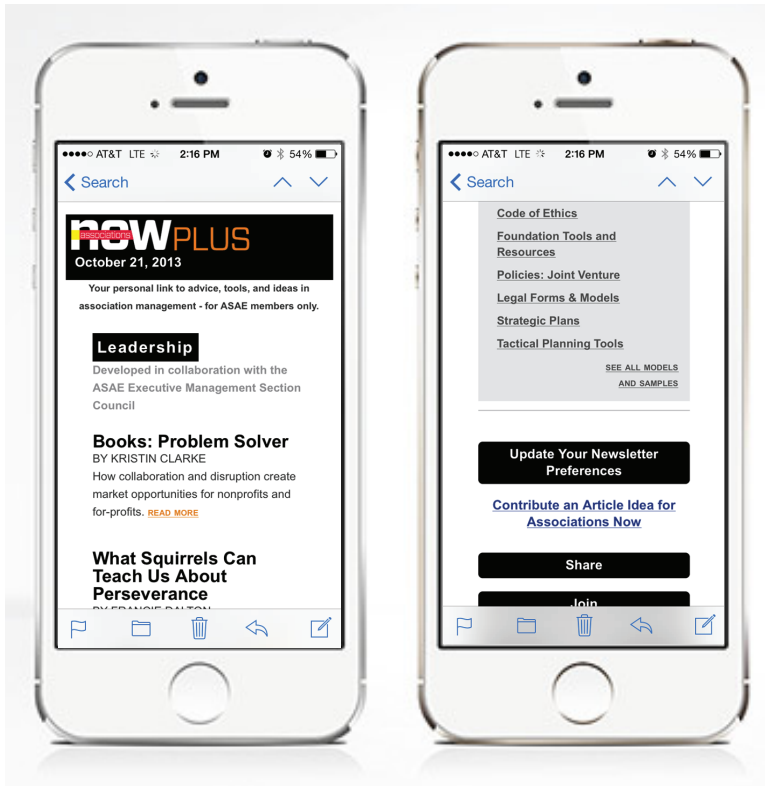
●●●●○ AT&T LTE 2:16 PM 54%

< Search

associations now PLUS
October 21, 2013

Your personal link to advice, tools, and ideas in association management - for ASAE members only.

Leadership

Developed in collaboration with the ASAE Executive Management Section Council

Books: Problem Solver
BY KRISTIN CLARKE
How collaboration and disruption create market opportunities for nonprofits and for-profits. READ MORE

What Squirrels Can Teach Us About Perseverance
BY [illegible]

●●●●○ AT&T LTE 2:16 PM 54%

< Search

Code of Ethics

Foundation Tools and Resources

Policies: Joint Venture

Legal Forms & Models

Strategic Plans

Tactical Planning Tools

SEE ALL MODELS AND SAMPLES

Update Your Newsletter Preferences

Contribute an Article Idea for Associations Now

Share

Join